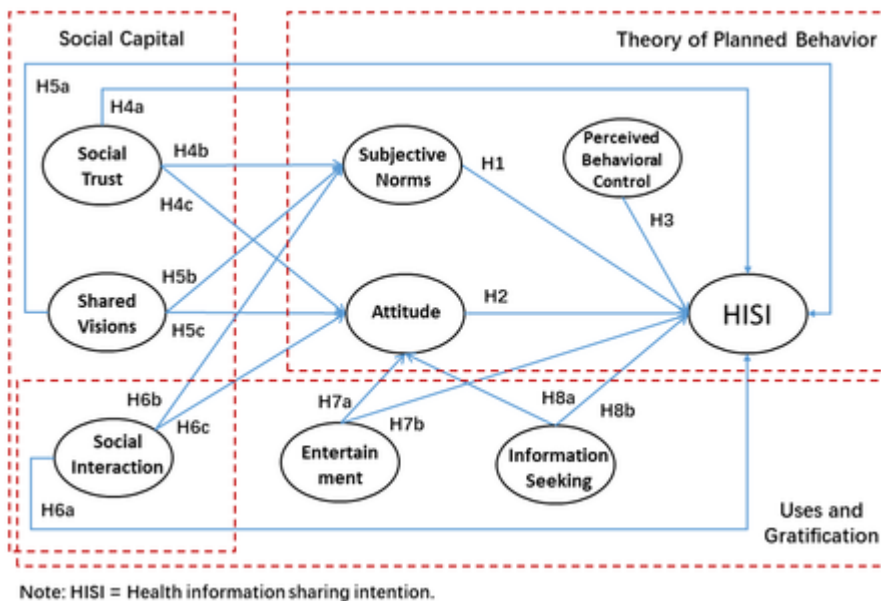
Social Capital

Theory of Planned Behavior

H5a

H4a

H4b

Social Trust

H4c

Subjective Norms

H1

Perceived Behavioral Control

H3

Shared Visions

H5b

H5c

Attitude

H2

HISI

H6b

H6c

H7a

H7b

H8a

H8b

Social Interaction

Entertainment

Information Seeking

H6a

Uses and Gratification

Note: HISI = Health information sharing intention.